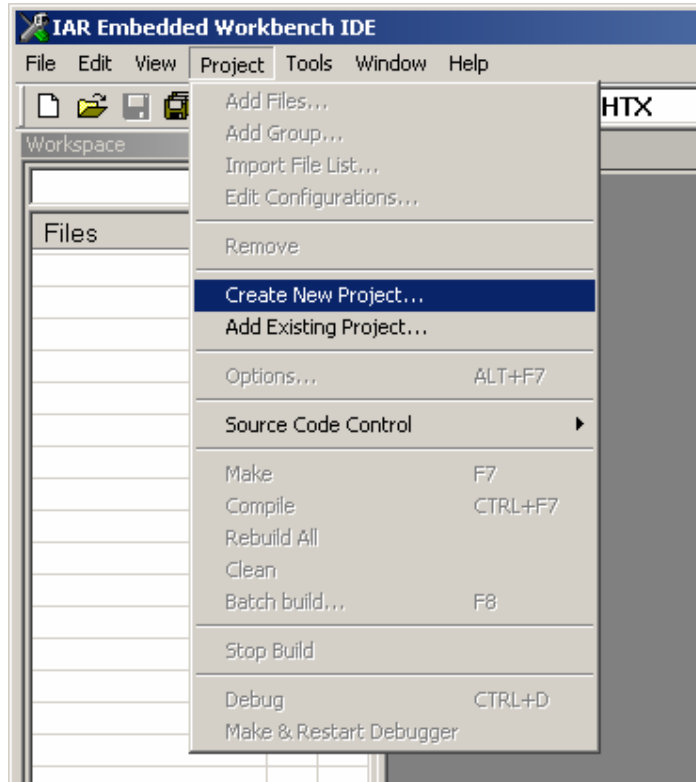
IAR Embedded Workbench IDE

File Edit View Project Tools Window Help

HTX

Workspace

Files

Add Files...
Add Group...
Import File List...
Edit Configurations...

Remove

Create New Project...
Add Existing Project...

Options... ALT+F7

Source Code Control

Make F7
Compile CTRL+F7
Rebuild All
Clean
Batch build... F8

Stop Build

Debug CTRL+D
Make & Restart Debugger